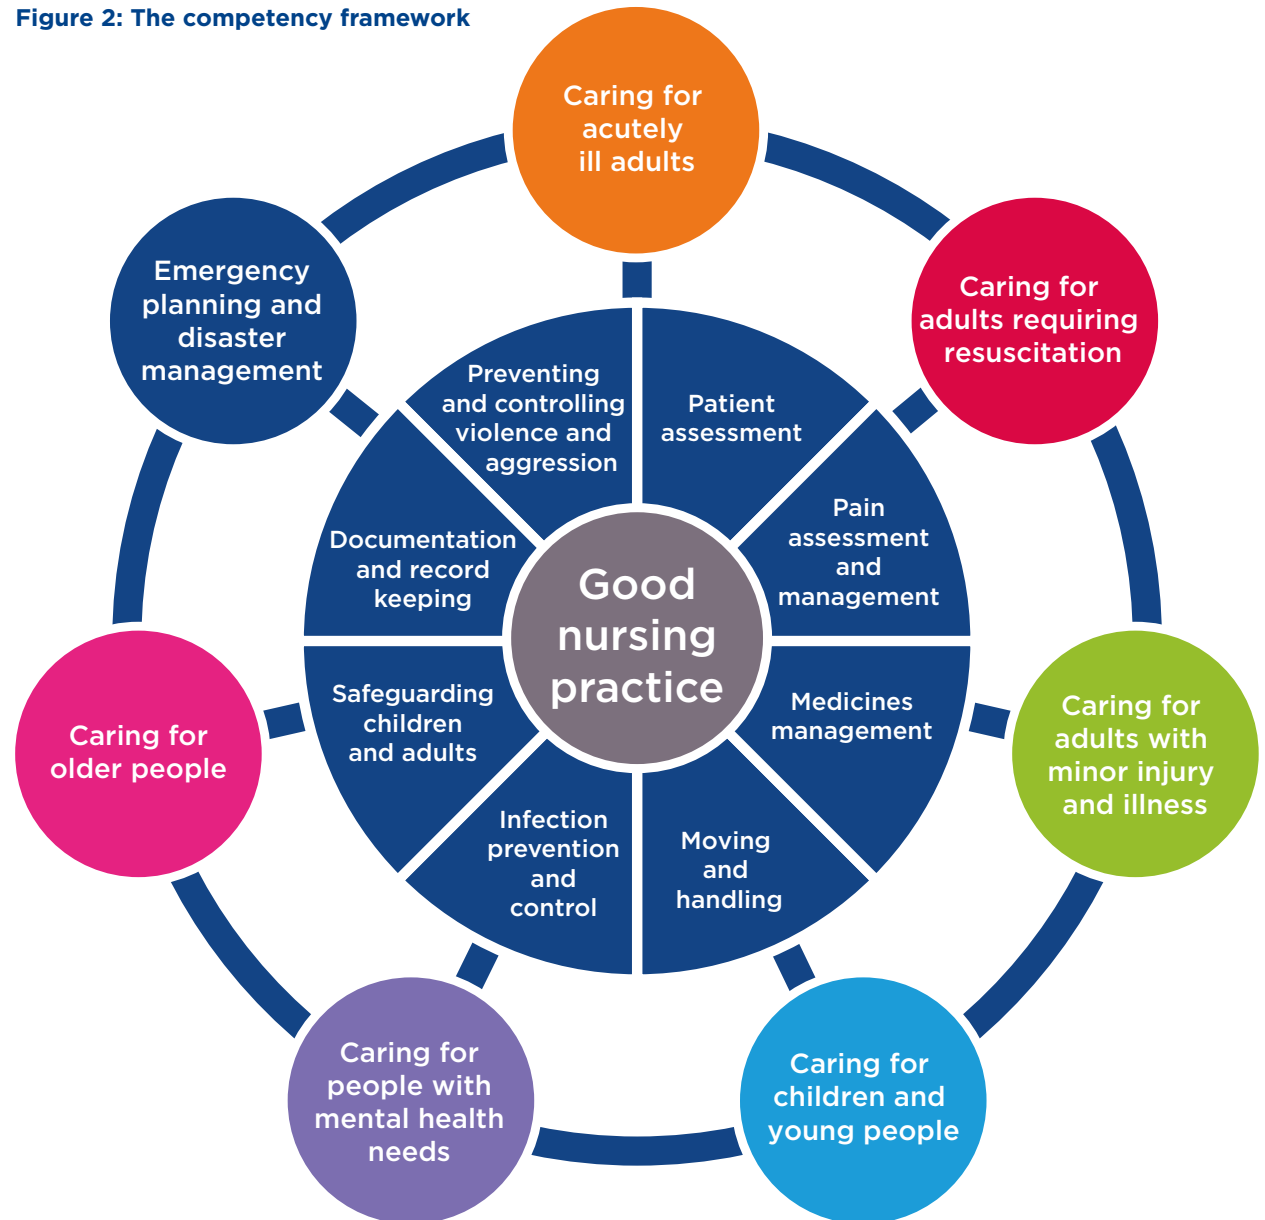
Figure 2: The competency framework

Caring for acutely ill adults

Caring for adults requiring resuscitation

Caring for adults with minor injury and illness

Caring for children and young people

Caring for people with mental health needs

Caring for older people

Emergency planning and disaster management

Preventing and controlling violence and aggression

Patient assessment

Pain assessment and management

Medicines management

Moving and handling

Infection prevention and control

Safeguarding children and adults

Documentation and record keeping

Good nursing practice